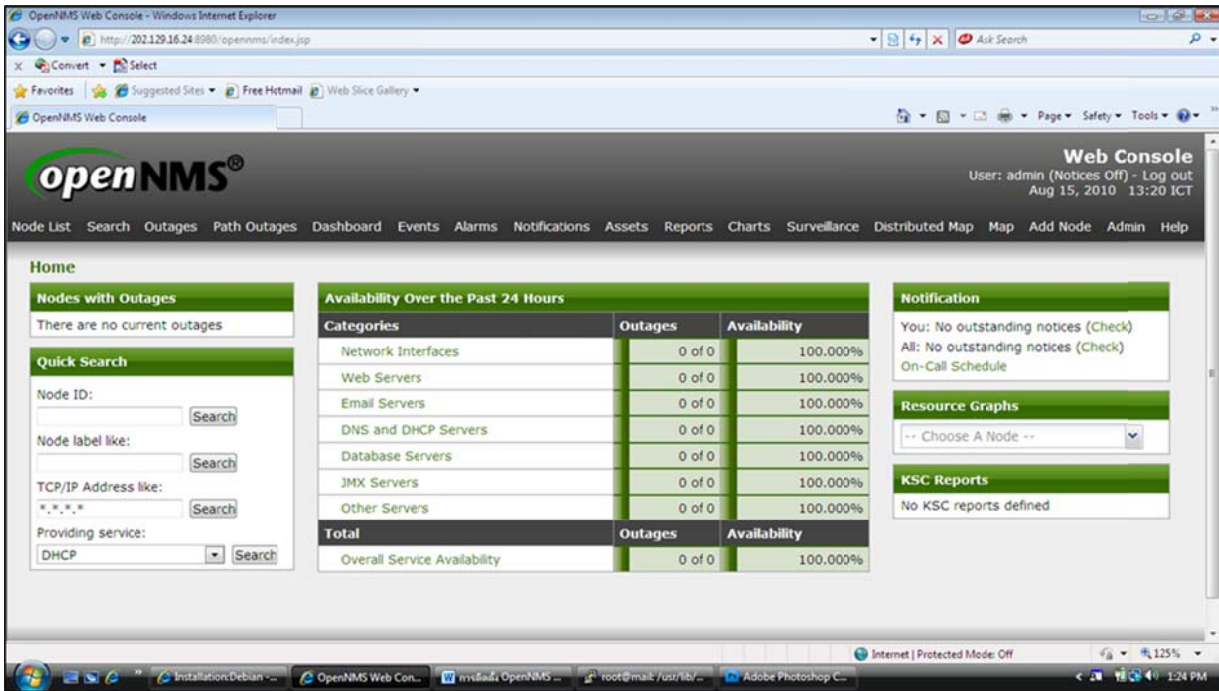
OpenNMS Web Console - Windows Internet Explorer

http://202.129.16.24:8980/opennms/index.jsp

Ask Search

Convert Select

Favorites Suggested Sites Free Hotmail Web Slice Gallery

OpenNMS Web Console

Page Safety Tools

openNMS®

Web Console
User: admin (Notices Off) - Log out
Aug 15, 2010 13:20 ICT

Node List Search Outages Path Outages Dashboard Events Alarms Notifications Assets Reports Charts Surveillance Distributed Map Map Add Node Admin Help

Home

Nodes with Outages

There are no current outages

Quick Search

Node ID:

Search

Node label like:

Search

TCP/IP Address like:

\*.\*.\*.\*

Search

Providing service:

DHCP

Search

Availability Over the Past 24 Hours

| Categories | Outages | Availability |
|---|---|---|
| Network Interfaces | 0 of 0 | 100.000% |
| Web Servers | 0 of 0 | 100.000% |
| Email Servers | 0 of 0 | 100.000% |
| DNS and DHCP Servers | 0 of 0 | 100.000% |
| Database Servers | 0 of 0 | 100.000% |
| JMX Servers | 0 of 0 | 100.000% |
| Other Servers | 0 of 0 | 100.000% |
| Total | Outages | Availability |
| Overall Service Availability | 0 of 0 | 100.000% |

Notification

You: No outstanding notices (Check)
All: No outstanding notices (Check)
On-Call Schedule

Resource Graphs

-- Choose A Node --

KSC Reports

No KSC reports defined

Internet | Protected Mode: Off

125%

Installation:Debian -... OpenNMS Web Con... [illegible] OpenNMS ... root@mail: /usr/lib/... Adobe Photoshop C...

1:24 PM